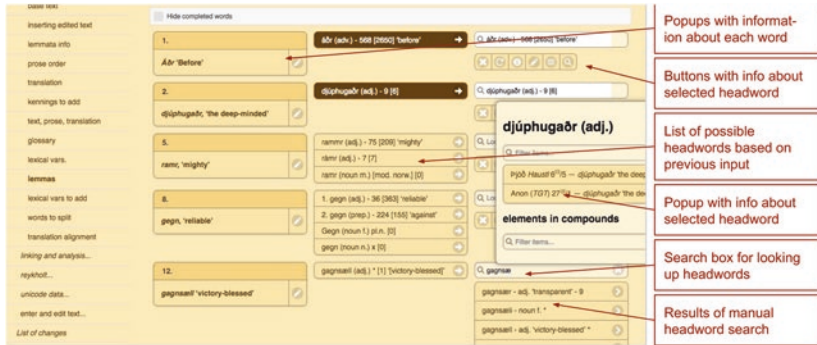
basic text
inserting edited text
lemmata info
prose order
translation
kennings to add
text, prose, translation
glossary
lexical vars.
lemmas
lexical vars to add
words to split
translation alignment
linking and analysis...
reykholt...
unicode data...
enter and edit text...
List of changes

Hide completed words

1.
Áðr 'Before'

áðr (adv.) - 568 [2650] 'before'

áðr (adv.) - 568 [2650] 'before'

2.
djúphugaðr, 'the deep-minded'

djúphugaðr (adj.) - 9 [6]

djúphugaðr (adj.) - 9 [6]

djúphugaðr (adj.)

Filter items...

Þjóð Haustl 6$^{III}$/5 — djúphugaðr 'the deep

Anon (TGT) 27$^{III}$/3 — djúphugaðr 'the de

elements in compounds

Filter items...

5.
ramr, 'mighty'

rammr (adj.) - 75 [209] 'mighty'
rámr (adj.) - 7 [7]
ramr (noun m.) [mod. norw.] [0]

8.
gegn, 'reliable'

1. gegn (adj.) - 36 [363] 'reliable'
2. gegn (prep.) - 224 [155] 'against'
Gegn (noun f.) pl.n. [0]
gegn (noun n.) x [0]

12.
gagnsæll 'victory-blessed'

gagnsæll (adj.) * [1] 'victory-blessed'

gagnsæ

gagnsær - adj. 'transparent' - 9
gagnsæi - noun f. *
gagnsæll - adj. 'victory-blessed' *

Popups with information about each word

Buttons with info about selected headword

List of possible headwords based on previous input

Popup with info about selected headword

Search box for looking up headwords

Results of manual headword search